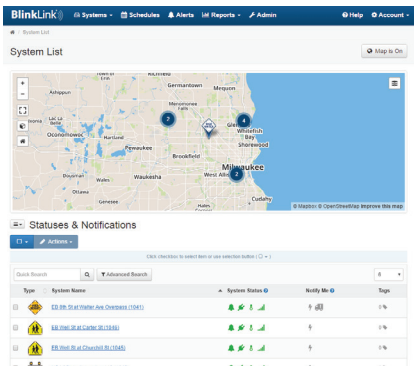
BlinkLink Systems Schedules Alerts Reports Admin Help Account

/ System List

System List

Map is On

Germantown
Menomonee Falls
Hartford
Oconomowoc
Pewaukee
Brookfield
Waukesha
West Allis
Milwaukee
Glendale
Whitefish Bay
Shorewood
Mequon
Cudahy
Lac La Belle
7
4
2
© Mapbox © OpenStreetMap Improve this map

Statuses & Notifications

Actions

Click checkbox to select item or use selection button

Quick Search
Advanced Search
8

| Type | System Name | System Status | Notify Me | Tags |
|---|---|---|---|---|
| | EB 9th St at Walter Ave Overpass (1041) | | | |
| | EB Well St at Carter St (1046) | | | |
| | EB Well St at Churchill St (1045) | | | |